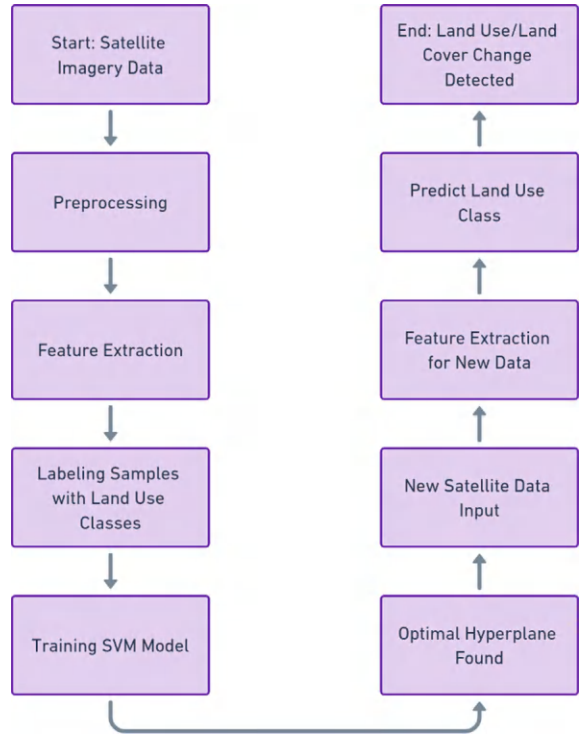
Start: Satellite Imagery Data

Preprocessing

Feature Extraction

Labeling Samples with Land Use Classes

Training SVM Model

Optimal Hyperplane Found

New Satellite Data Input

Feature Extraction for New Data

Predict Land Use Class

End: Land Use/Land Cover Change Detected